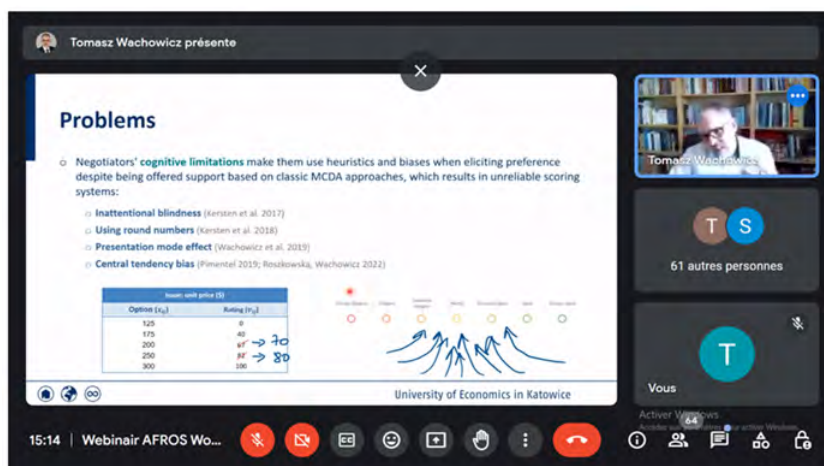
Tomasz Wachowicz présente

Problems

Negotiators' cognitive limitations make them use heuristics and biases when eliciting preference despite being offered support based on classic MCDA approaches, which results in unreliable scoring systems:

Inattentional blindness (Kersten et al. 2017)

Using round numbers (Kersten et al. 2018)

Presentation mode effect (Wachowicz et al. 2019)

Central tendency bias (Pimentel 2019; Roszkowska, Wachowicz 2022)

| Issue: unit price ($) | |
|---|---|
| Option ($x_{ij}$) | Rating ($v_{ij}$) |
| 125 | 0 |
| 175 | 40 |
| 200 | 67 → 70 |
| 250 | 82 → 80 |
| 300 | 100 |

University of Economics in Katowice

Tomasz Wachowicz

T S

61 autres personnes

T

Vous

Activer Windows

Accéder aux paramètres pour activer Windows.

15:14 | Webinair AFROS Wo...

64